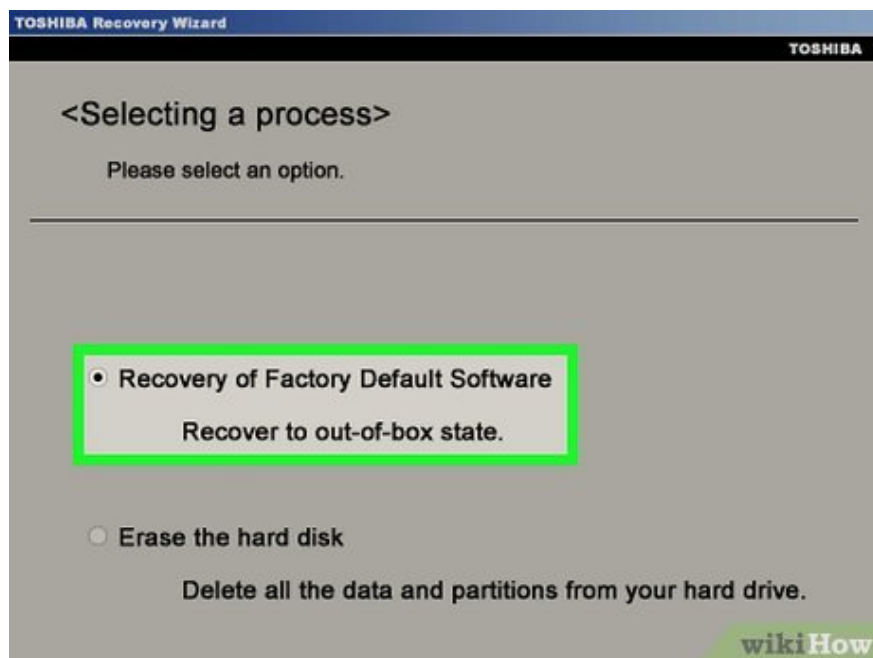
TOSHIBA Recovery Wizard

TOSHIBA

<Selecting a process>

Please select an option.

Recovery of Factory Default Software

Recover to out-of-box state.

Erase the hard disk

Delete all the data and partitions from your hard drive.

wikiHow